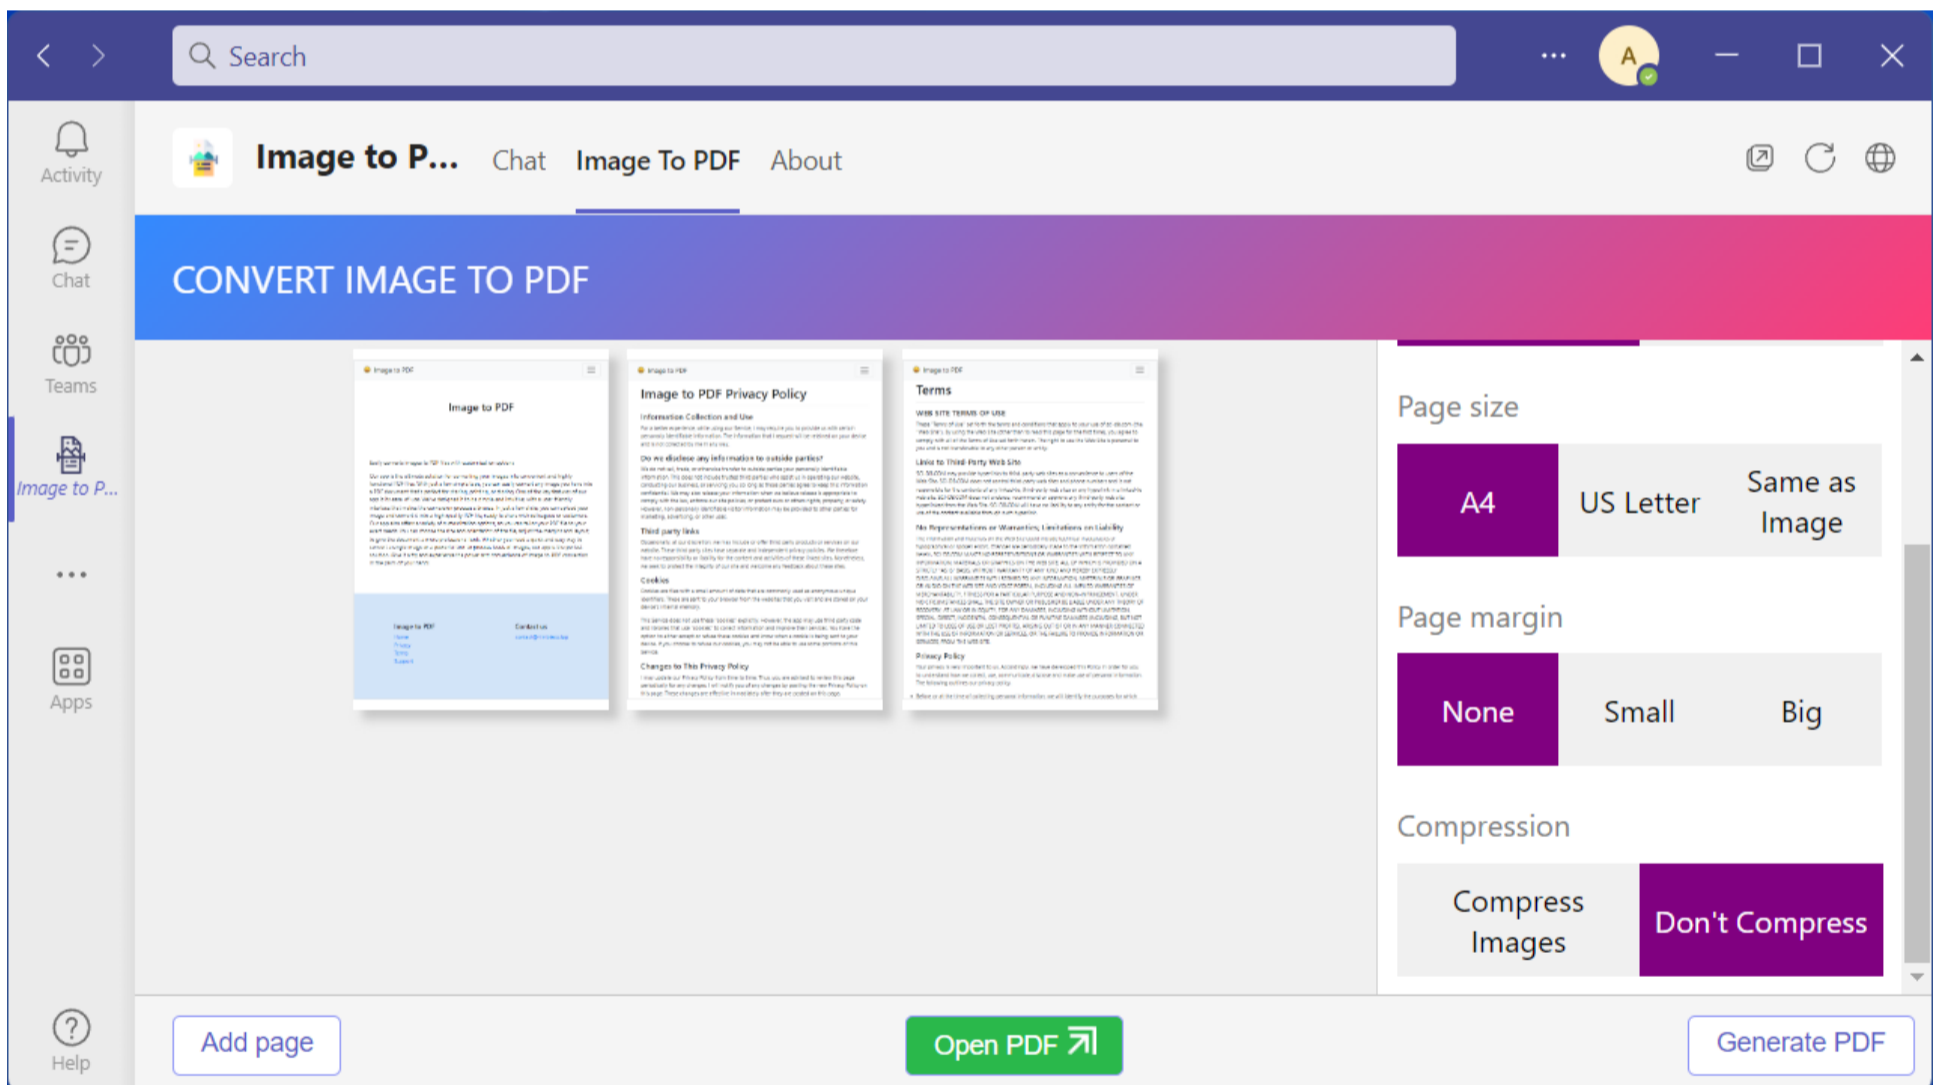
Search

A

Activity

Chat

Teams

Image to P...

...

Apps

Help

Image to P... Chat Image To PDF About

CONVERT IMAGE TO PDF

Image to PDF

Image to PDF

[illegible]

Image to PDF

Image to PDF Privacy Policy

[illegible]

Image to PDF

Terms

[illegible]

Page size

A4 | US Letter | Same as Image

Page margin

None | Small | Big

Compression

Compress Images | Don't Compress

Add page

Open PDF

Generate PDF